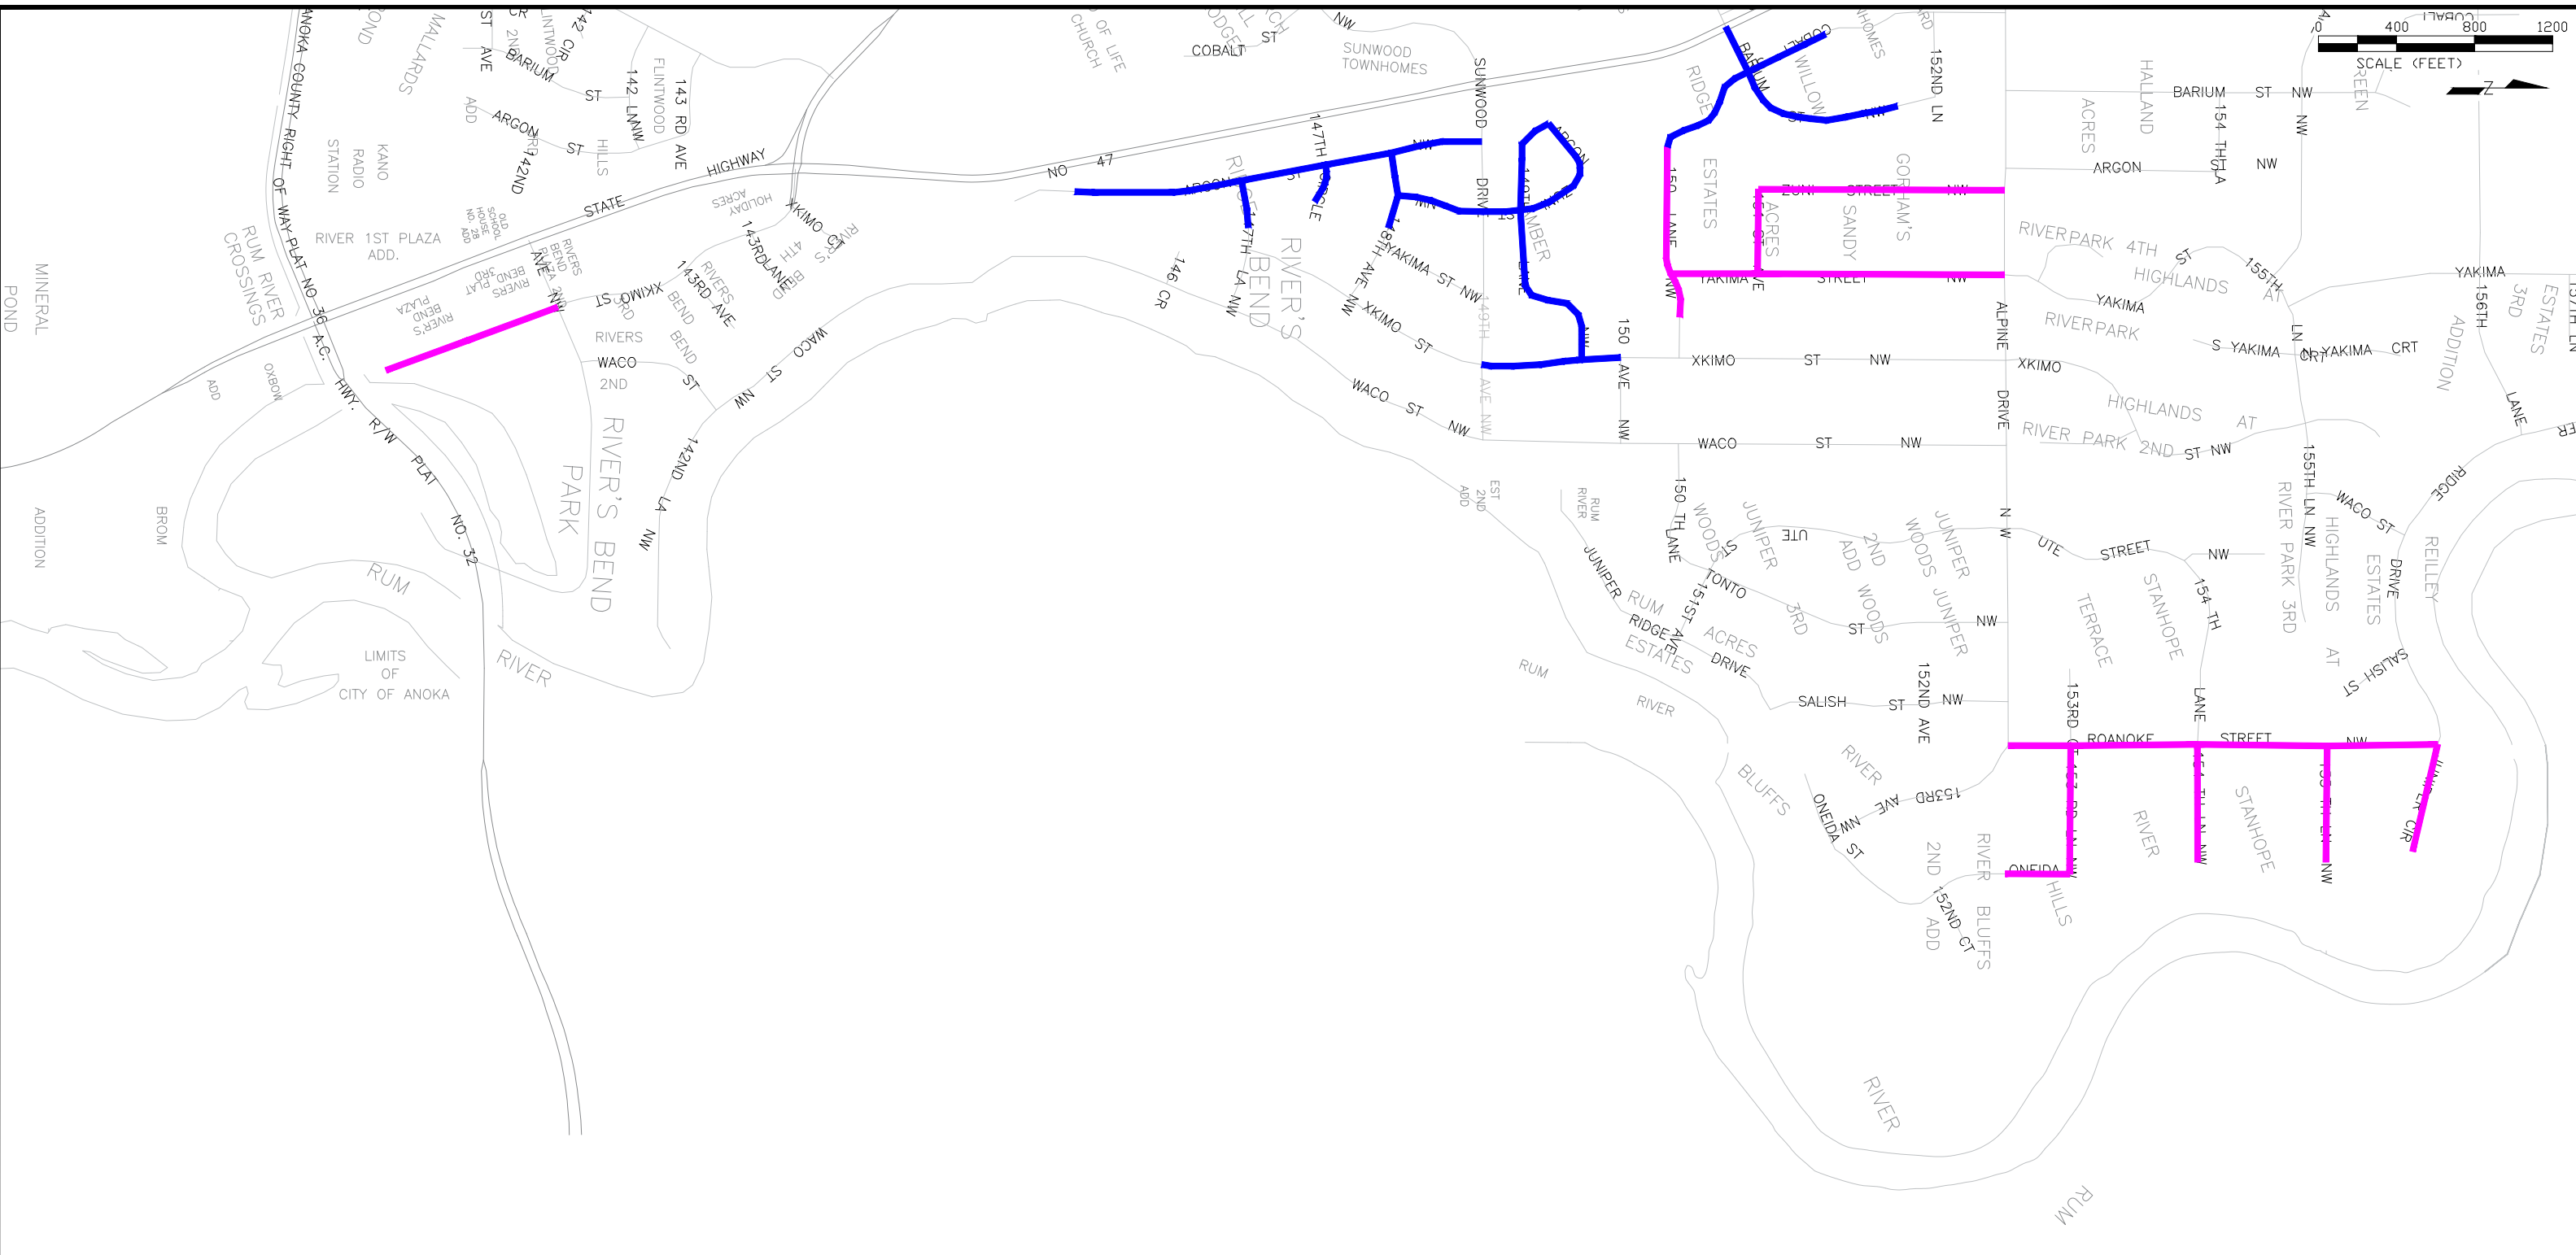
0 400 800 1200
SCALE (FEET)
N

ANOKA COUNTY RIGHT OF WAY PLAT NO 36
POND
MALLARDS
ST AVE
CR
2ND
BARIUM
FLINTWOOD
142 CIR
ST
142 LN NW
FLINTWOOD
143 RD AVE
ADD
ARGON
ST
HILLS
142ND
KANO RADIO STATION
HIGHWAY
STATE
HOLIDAY ACRES
XKIMO CT
RIVER'S
143RD LANE
4TH
RIVER 1ST PLAZA ADD.
RUM RIVER CROSSINGS
MINERAL POND
RIVERS BEND PLAZA 2ND
AVE NW
XKIMO ST
RIVER'S BEND PLAZA
RIVERS BEND
143RD AVE
RIVERS
WACO
2ND
BEND
ST
WACO ST NW
ADD
OXBOW
A.C.
HWY.
R/W
PLAT
NO. 32
RIVER'S BEND
PARK
142ND LA NW
ADDITION
BROM
RUM
LIMITS OF CITY OF ANOKA
RIVER
OF LIFE CHURCH
COBALT ST
NW
SUNWOOD TOWNHOMES
SUNWOOD DRIVE
NO 47
ARGON
147TH
ST
RIVER'S BEND
146 CR
147TH LA NW
148TH AVE NW
YAKIMA ST NW
XKIMO ST
WACO ST NW
149TH
AVE NW
TIMBER
ARGON
150 AVE NW
XKIMO ST NW
WACO ST NW
RIDGE ESTATES
150 LANE NW
ZUNI STREET NW
YAKIMA AVE
STREET NW
ACRES
SANDY
GORHAM'S
BARIUM
WILLOW
HOMES
152ND LN
ALPINE DRIVE NW
BARIUM ST NW
HALLAND
ACRES
154 TH LA
ARGON
NW
GREEN
RIVERPARK 4TH
HIGHLANDS
ST
155TH AT
YAKIMA
RIVERPARK
S YAKIMA CRT
YAKIMA CRT
XKIMO
HIGHLANDS AT
RIVER PARK 2ND ST NW
YAKIMA
156TH LANE
ADDITION
3RD ESTATES
EST 2ND ADD
RUM RIVER
150 TH LANE
WOODS
JUNIPER
UTE
2ND ADD
WOODS
JUNIPER
TONTO
3RD
ST
NW
JUNIPER
RUM RIDGE ESTATES
ACRES DRIVE
151ST AVE
RUM
RIVER
SALISH ST NW
152ND AVE
UTE STREET NW
154 TH LANE
TERRACE
STANHOPE
RIVER PARK 3RD
155TH LN NW
HIGHLANDS AT
ESTATES
WACO ST
DRIVE
RIDGE
REILLEY
SALISH ST
153RD
ROANOKE STREET NW
RIVER
STANHOPE
CIR
RIVER
BLUFFS
ONEIDA ST
153RD AVE NW
2ND ADD
152ND CT
RIVER BLUFFS
ONEIDA
HILLS
RIVER
RUM